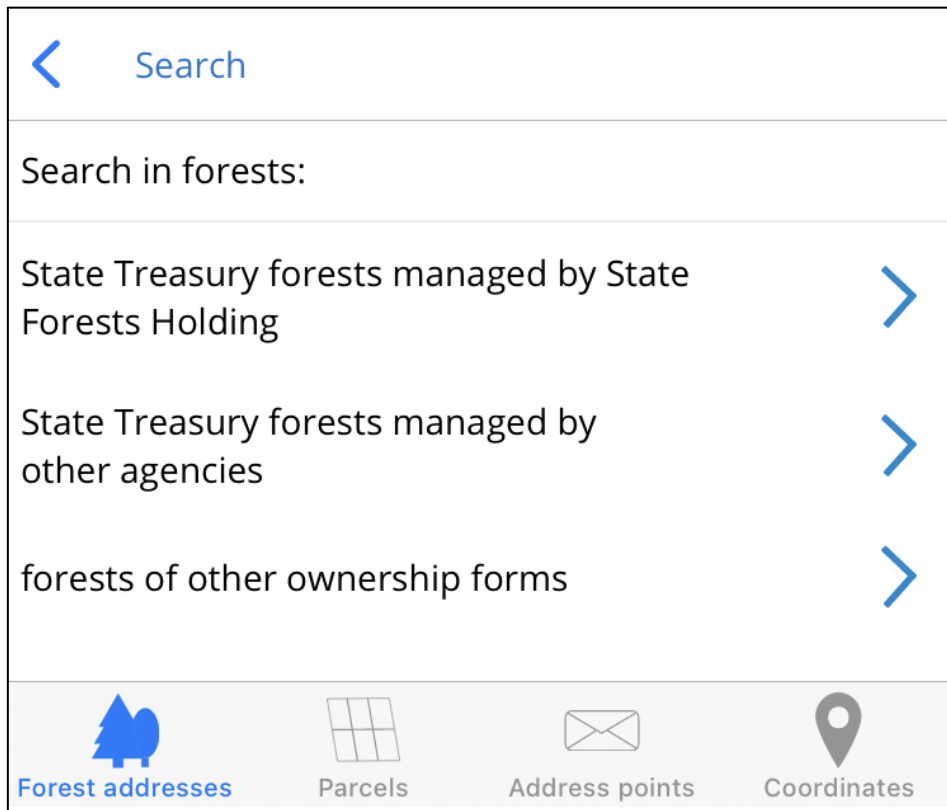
Search

Search in forests:

State Treasury forests managed by State Forests Holding

State Treasury forests managed by other agencies

forests of other ownership forms

Forest addresses
Parcels
Address points
Coordinates